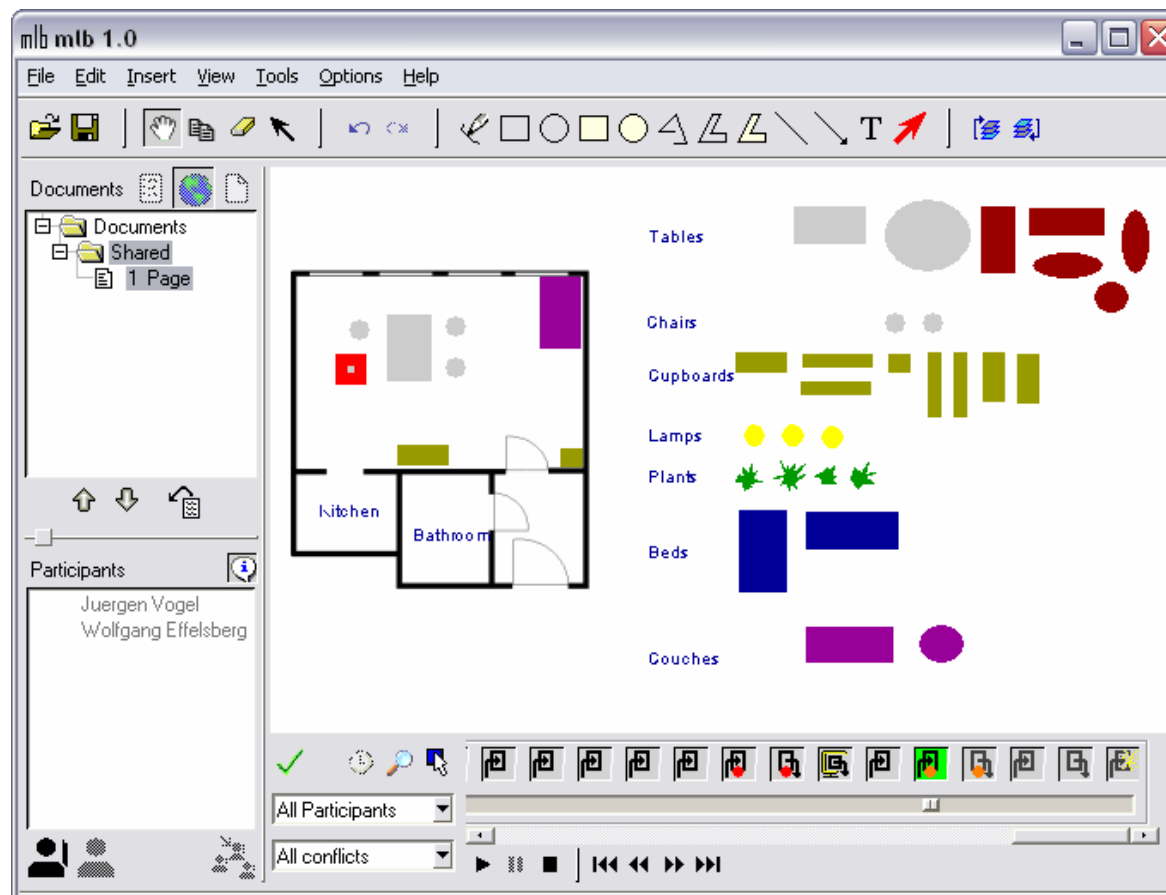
mlb mlb 1.0

File Edit Insert View Tools Options Help

Documents

Documents
Shared
1 Page

Participants

Juergen Vogel
Wolfgang Effelsberg

Tables

Chairs

Cupboards

Lamps

Plants

Beds

Couches

Kitchen

Bathroom

All Participants

All conflicts